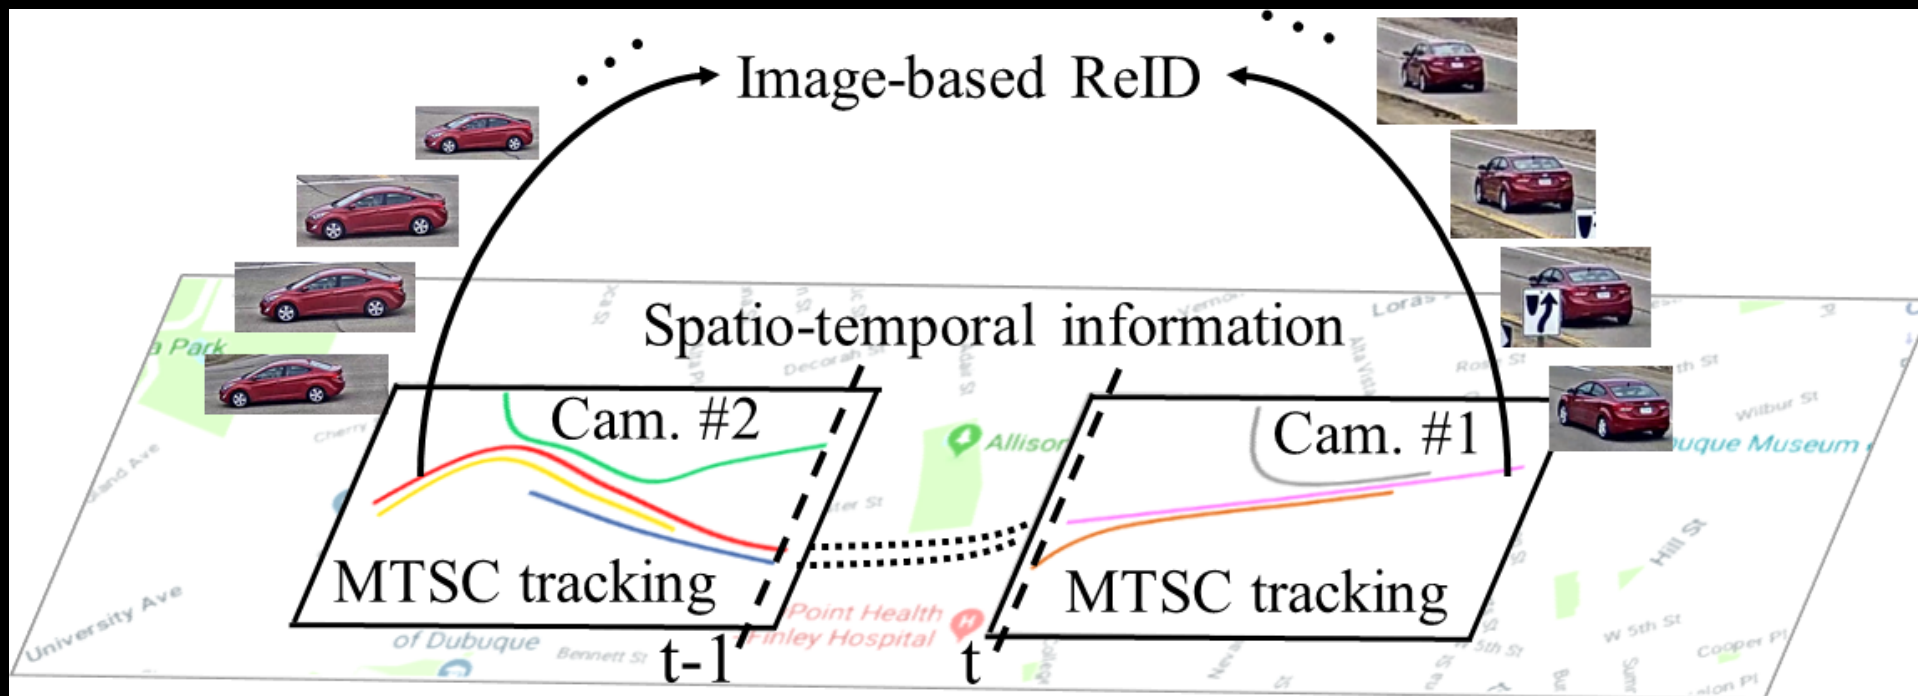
Image-based ReID

Spatio-temporal information

Cam. #2

Cam. #1

MTSC tracking

MTSC tracking

t-1

t

a Park

University Ave

of Dubuque

Bennett St

Point Health
Finley Hospital

Allison

Decorah St

Loras

ubuque Museum

Wilbur St

Hill St

W 5th St

Cooper Pl